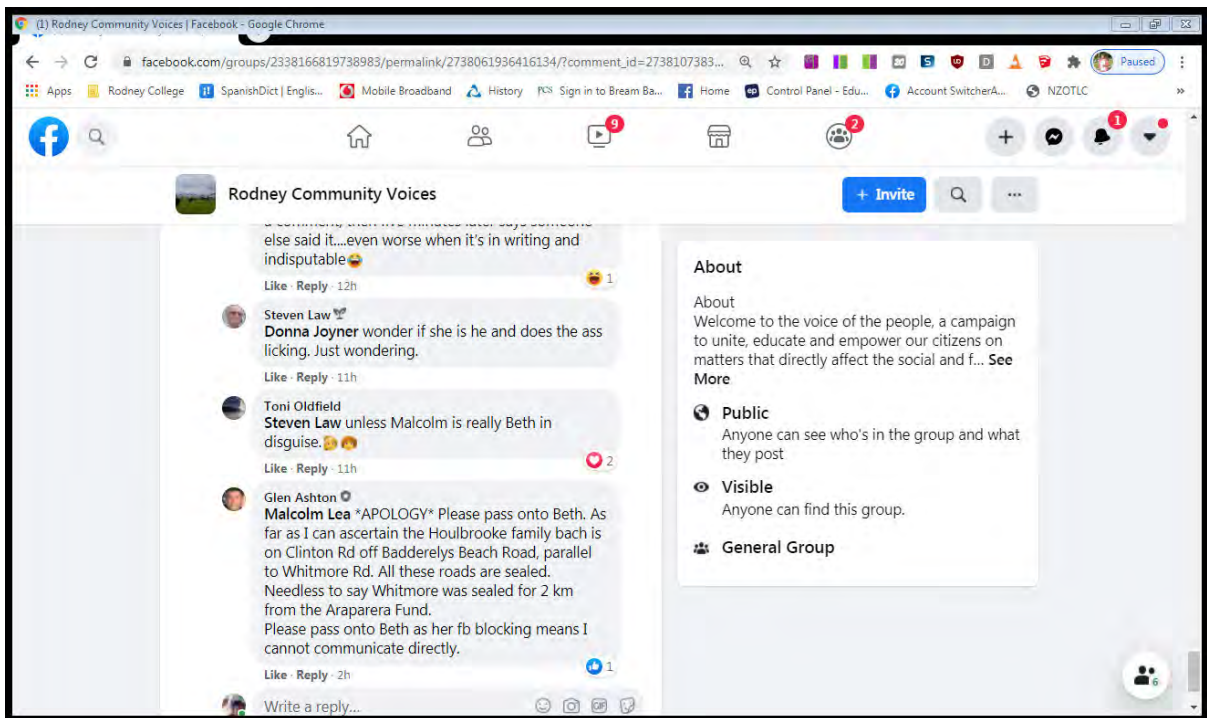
(1) Rodney Community Voices | Facebook - Google Chrome

facebook.com/groups/2338166819738983/permalink/2738061936416134/?comment_id=2738107383...

Paused

Apps Rodney College SpanishDict | Englis... Mobile Broadband History Sign in to Bream Ba... Home Control Panel - Edu... Account SwitcherA... NZOTLC

9 2 1

Rodney Community Voices

+ Invite

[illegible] else said it....even worse when it's in writing and indisputable😂

1

Like · Reply · 12h

Steven Law
Donna Joyner wonder if she is he and does the ass licking. Just wondering.

Like · Reply · 11h

Toni Oldfield
Steven Law unless Malcolm is really Beth in disguise.🤔😱

2

Like · Reply · 11h

Glen Ashton
Malcolm Lea *APOLOGY* Please pass onto Beth. As far as I can ascertain the Houlbrooke family bach is on Clinton Rd off Badderelys Beach Road, parallel to Whitmore Rd. All these roads are sealed. Needless to say Whitmore was sealed for 2 km from the Araparera Fund.
Please pass onto Beth as her fb blocking means I cannot communicate directly.

1

Like · Reply · 2h

Write a reply...

About

About
Welcome to the voice of the people, a campaign to unite, educate and empower our citizens on matters that directly affect the social and f... See More

Public
Anyone can see who's in the group and what they post

Visible
Anyone can find this group.

General Group

6